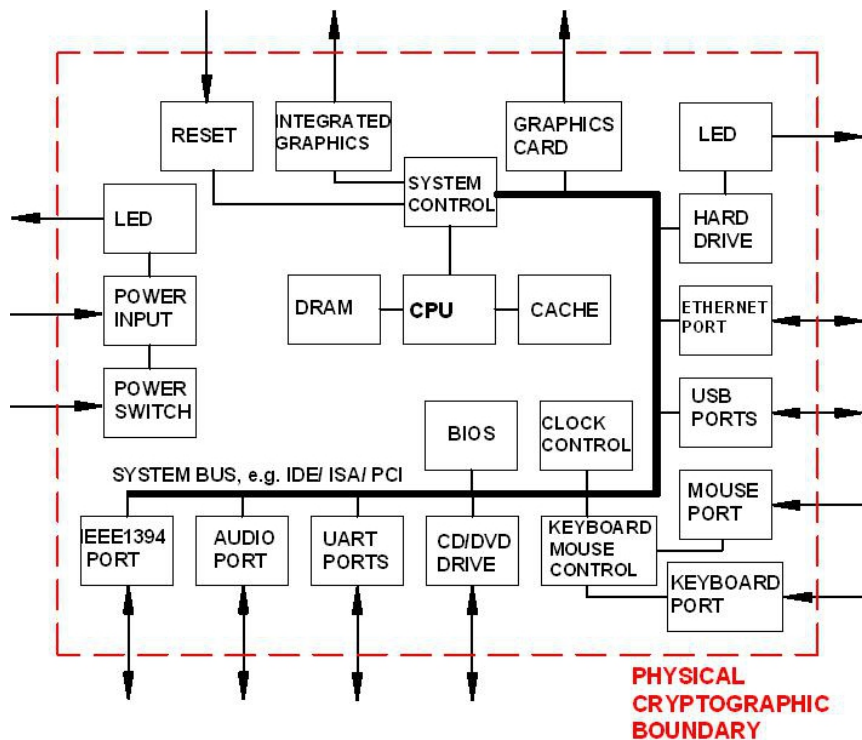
RESET

INTEGRATED GRAPHICS

GRAPHICS CARD

LED

SYSTEM CONTROL

LED

HARD DRIVE

DRAM

CPU

CACHE

POWER INPUT

ETHERNET PORT

POWER SWITCH

USB PORTS

BIOS

CLOCK CONTROL

SYSTEM BUS, e.g. IDE/ ISA/ PCI

MOUSE PORT

IEEE1394 PORT

AUDIO PORT

UART PORTS

CD/DVD DRIVE

KEYBOARD MOUSE CONTROL

KEYBOARD PORT

PHYSICAL CRYPTOGRAPHIC BOUNDARY